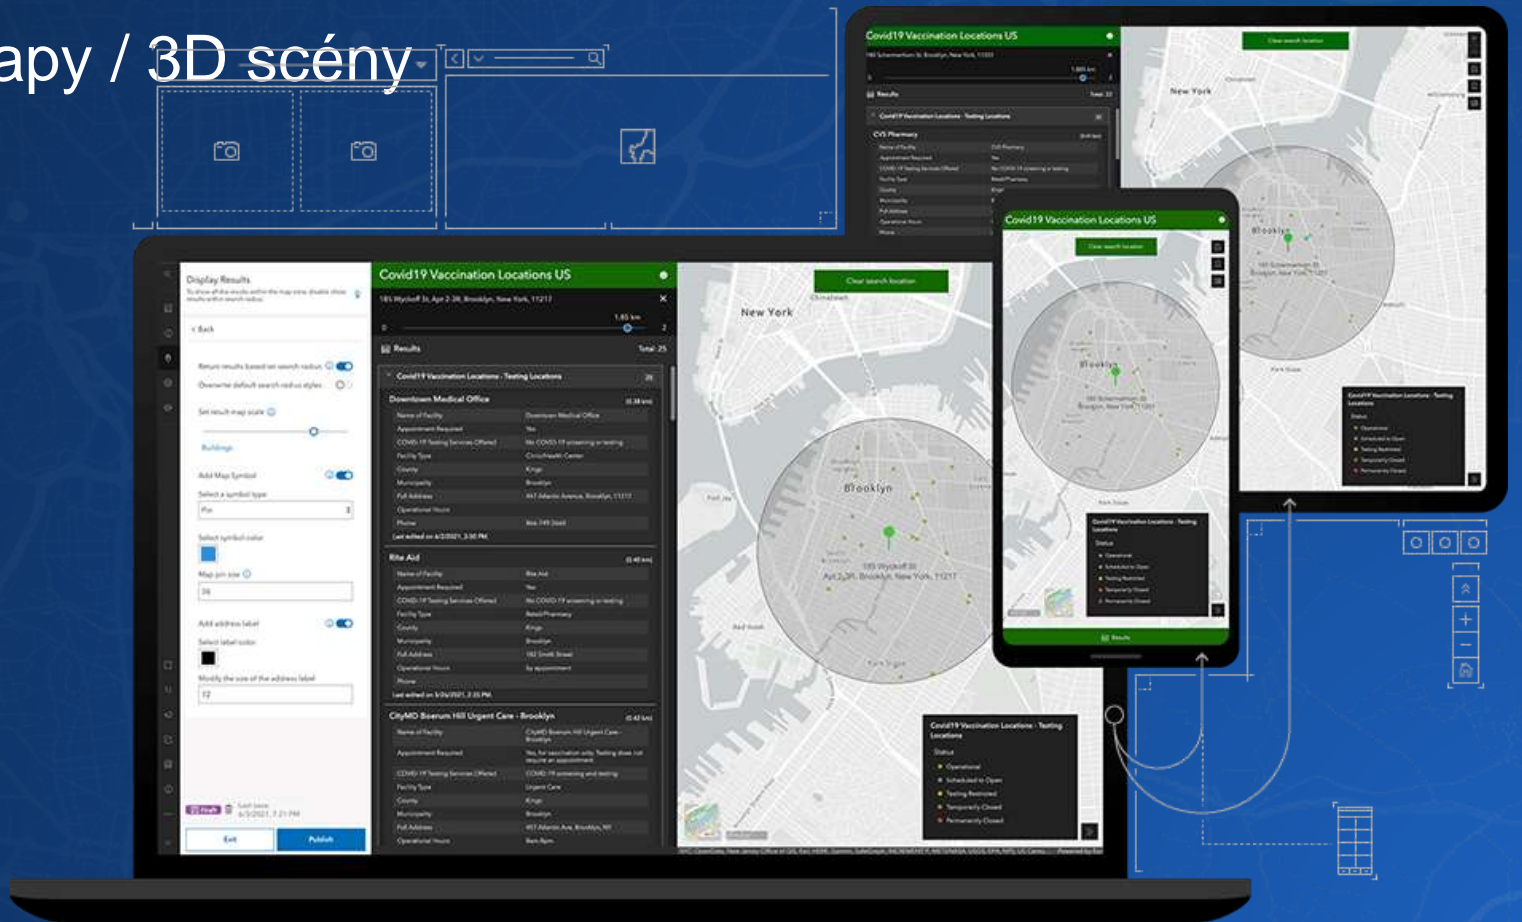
apy / 3D scény

Covid19 Vaccination Locations US

Clear search location

New York

Brooklyn

Display Results

< Back

Return results based on search radius

Overwrite default search radius styles

Set result map scale

Buildings

Add Map Symbol

Select a symbol type

Pin

Select symbol color

Map pin size

36

Add address label

Select label color

Modify the size of the address label

12

Draft

Exit

Publish

Covid19 Vaccination Locations US

185 Wyckoff St, Apt 2-3R, Brooklyn, New York, 11217

1.85 km

Results

Total: 25

Covid19 Vaccination Locations - Testing Locations

Downtown Medical Office

Name of Facility | Downtown Medical Office
Appointment Required | Yes
COVID-19 Testing Services Offered | No COVID-19 screening or testing
Facility Type | Clinic/Health Center
County | Kings
Municipality | Brooklyn
Full Address | 447 Atlantic Avenue, Brooklyn, 11217
Operational Hours |
Phone |

Rite Aid

Name of Facility | Rite Aid
Appointment Required | Yes
COVID-19 Testing Services Offered | No COVID-19 screening or testing
Facility Type | Retail/Pharmacy
County | Kings
Municipality | Brooklyn
Full Address | 182 Smith Street
Operational Hours | by appointment
Phone |

CityMD Boerum Hill Urgent Care - Brooklyn

Name of Facility | CityMD Boerum Hill Urgent Care - Brooklyn
Appointment Required | Yes, for vaccination only. Testing does not require an appointment
COVID-19 Testing Services Offered | COVID-19 screening and testing
Facility Type | Urgent Care
County | Kings
Municipality | Brooklyn
Full Address | 457 Atlantic Ave, Brooklyn, NY

185 Wyckoff St Apt 2-3R, Brooklyn, New York, 11217

Covid19 Vaccination Locations - Testing Locations

Status

Operational
Scheduled to Open
Testing Restricted
Temporarily Closed
Permanently Closed

CVS Pharmacy

Results